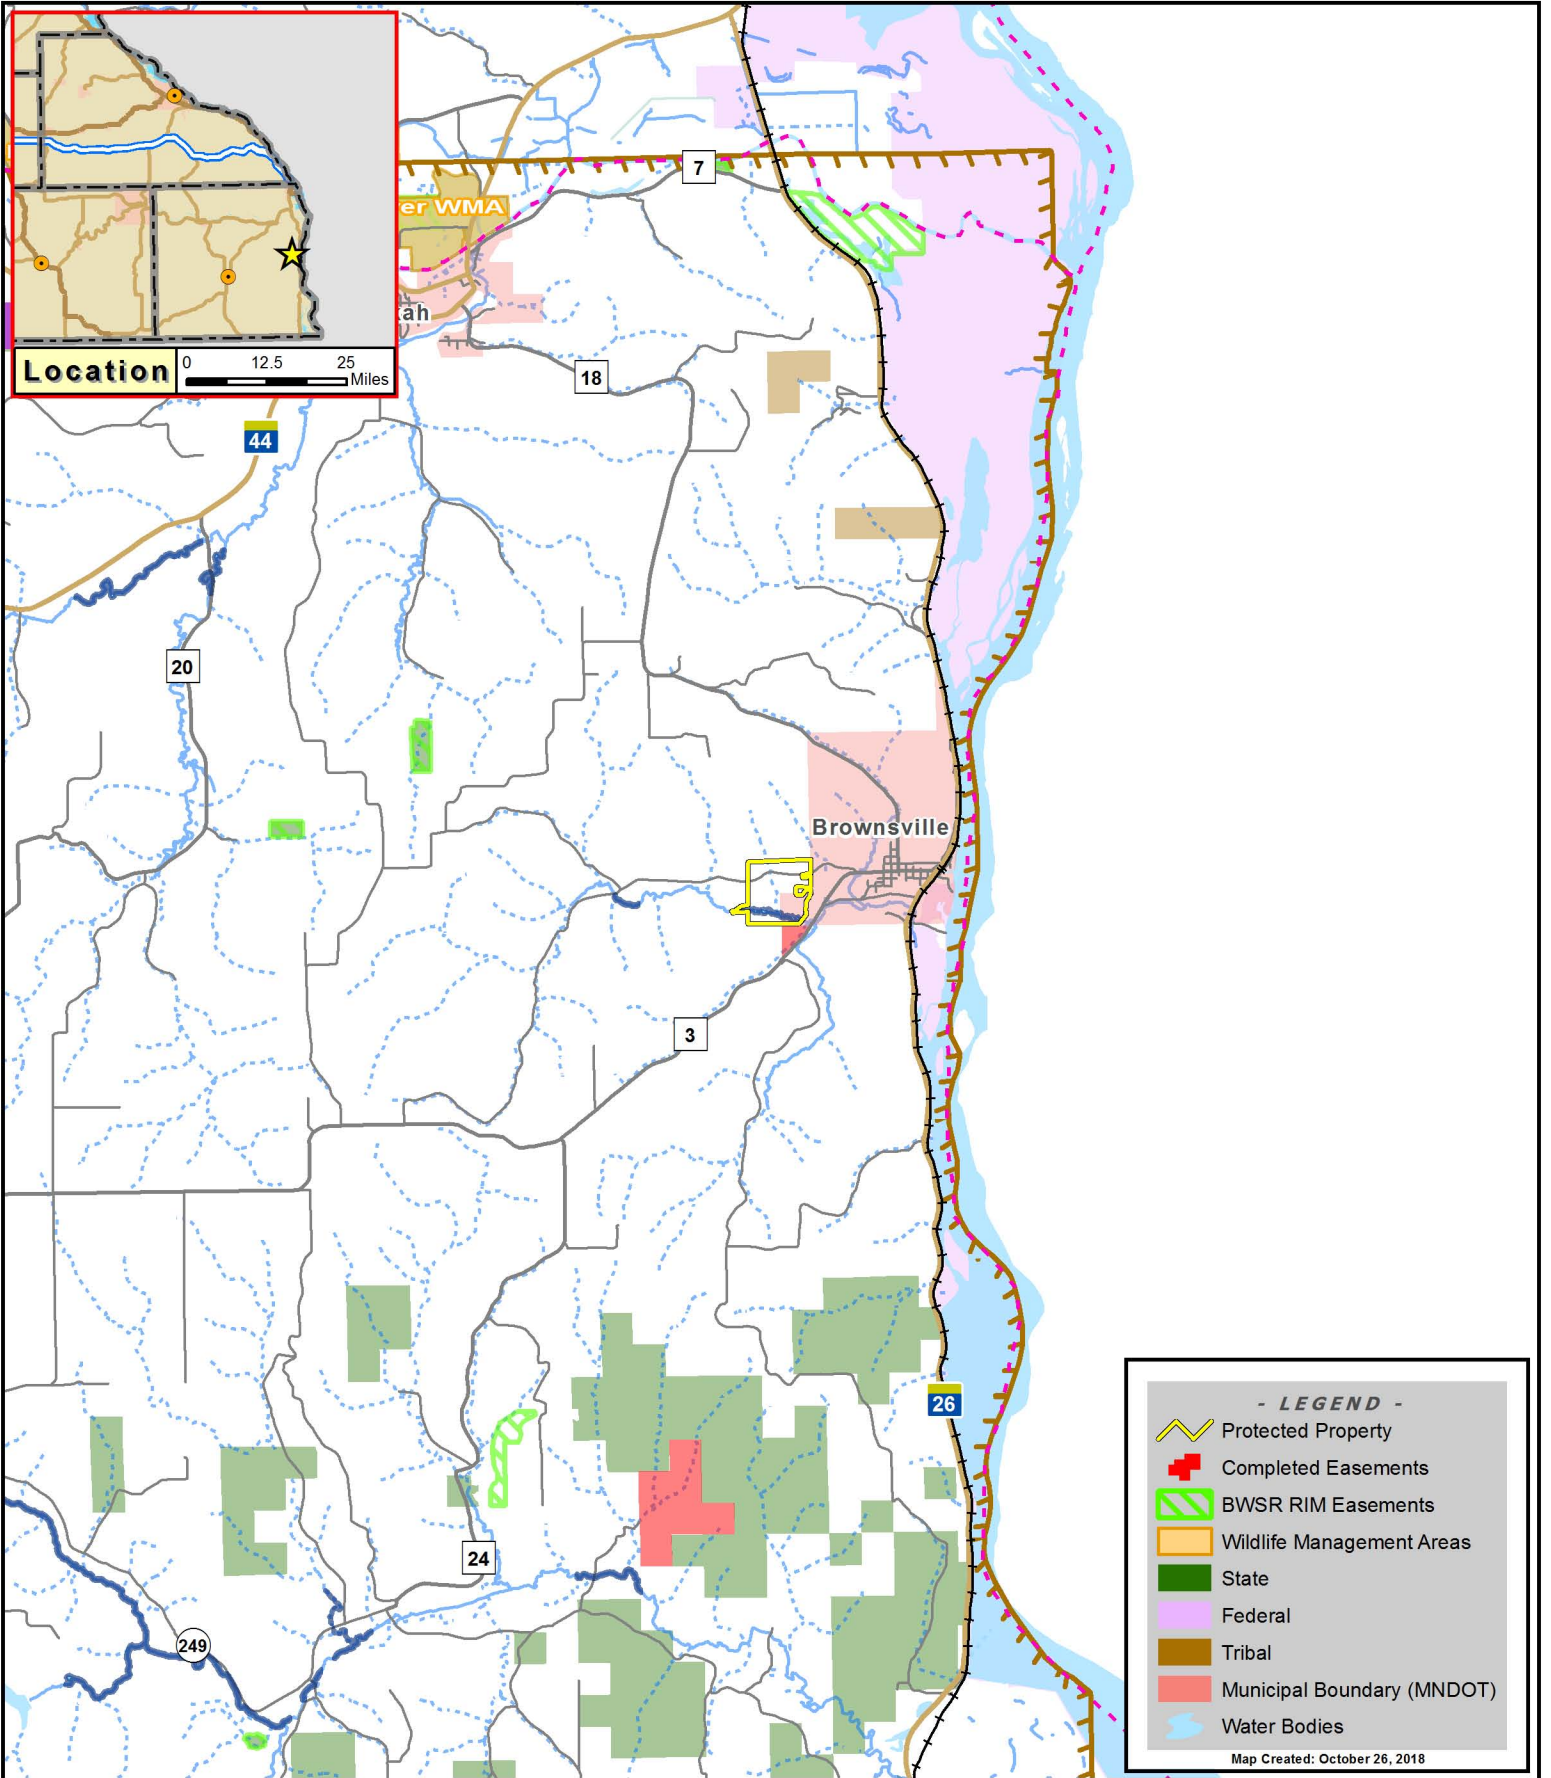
Location
0 12.5 25 Miles

er WMA
ah
7
18
44
20
Brownsville
3
26
24
249

- LEGEND -
Protected Property
Completed Easements
BWSR RIM Easements
Wildlife Management Areas
State
Federal
Tribal
Municipal Boundary (MNDOT)
Water Bodies
Map Created: October 26, 2018